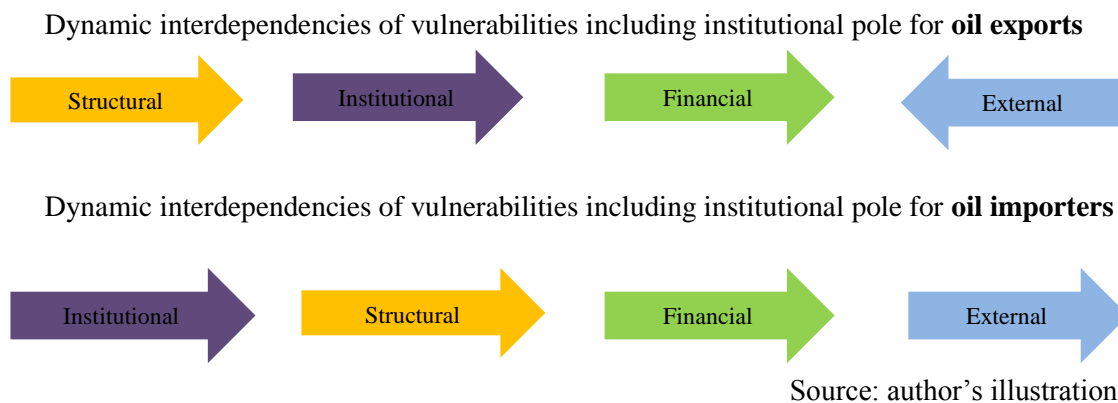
Dynamic interdependencies of vulnerabilities including institutional pole for **oil exports**

Structural

Institutional

Financial

External

Dynamic interdependencies of vulnerabilities including institutional pole for **oil importers**

Institutional

Structural

Financial

External

Source: author's illustration